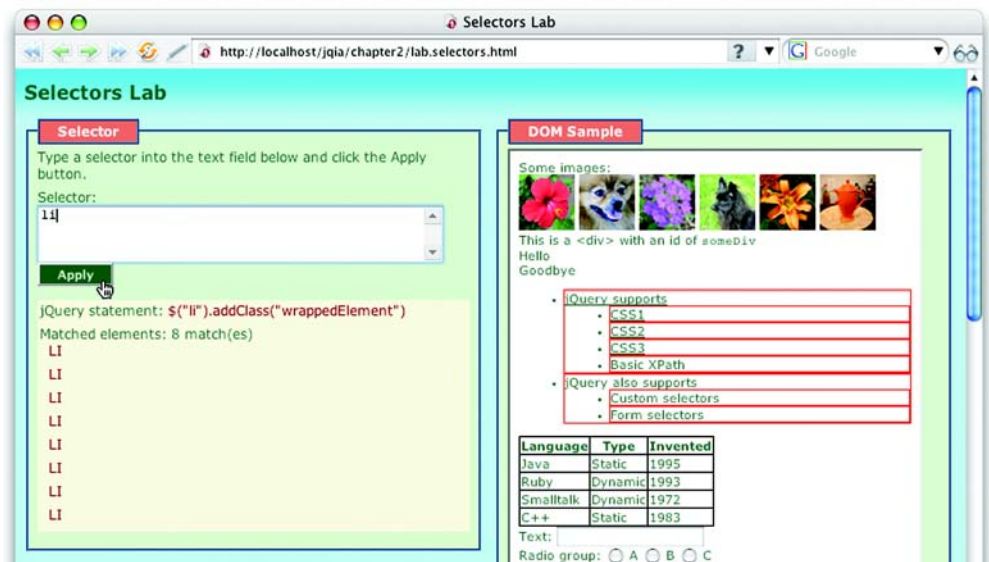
Selectors Lab

http://localhost/jqia/chapter2/lab.selectors.html

Google

Selectors Lab

Selector

Type a selector into the text field below and click the Apply button.

Selector:

li

Apply

jQuery statement: $("li").addClass("wrappedElement")

Matched elements: 8 match(es)

LI
LI
LI
LI
LI
LI
LI
LI

DOM Sample

Some images:

This is a <div> with an id of someDiv

Hello

Goodbye

- jQuery supports
  - CSS1
  - CSS2
  - CSS3
  - Basic XPath
- jQuery also supports
  - Custom selectors
  - Form selectors

| Language | Type | Invented |
|---|---|---|
| Java | Static | 1995 |
| Ruby | Dynamic | 1993 |
| Smalltalk | Dynamic | 1972 |
| C++ | Static | 1983 |

Text:

Radio group: A B C